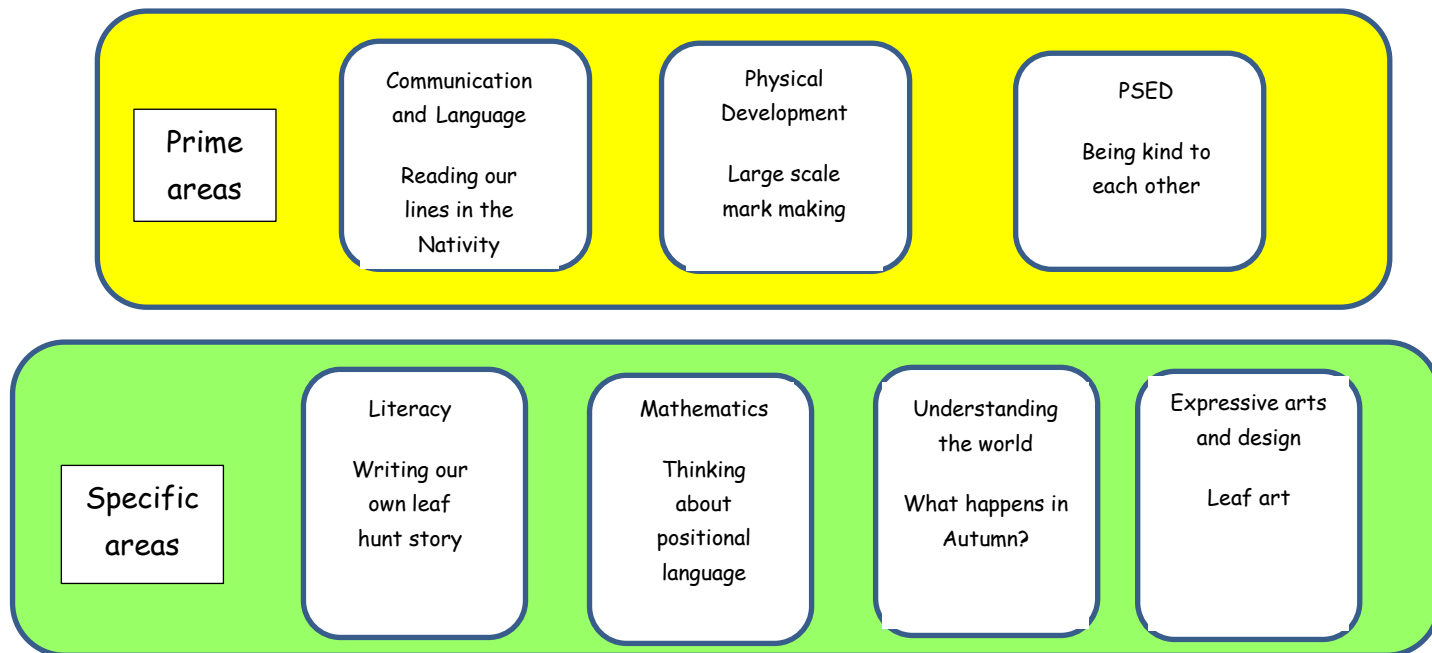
Prime areas

Communication and Language

Reading our lines in the Nativity

Physical Development

Large scale mark making

PSED

Being kind to each other

Specific areas

Literacy

Writing our own leaf hunt story

Mathematics

Thinking about positional language

Understanding the world

What happens in Autumn?

Expressive arts and design

Leaf art